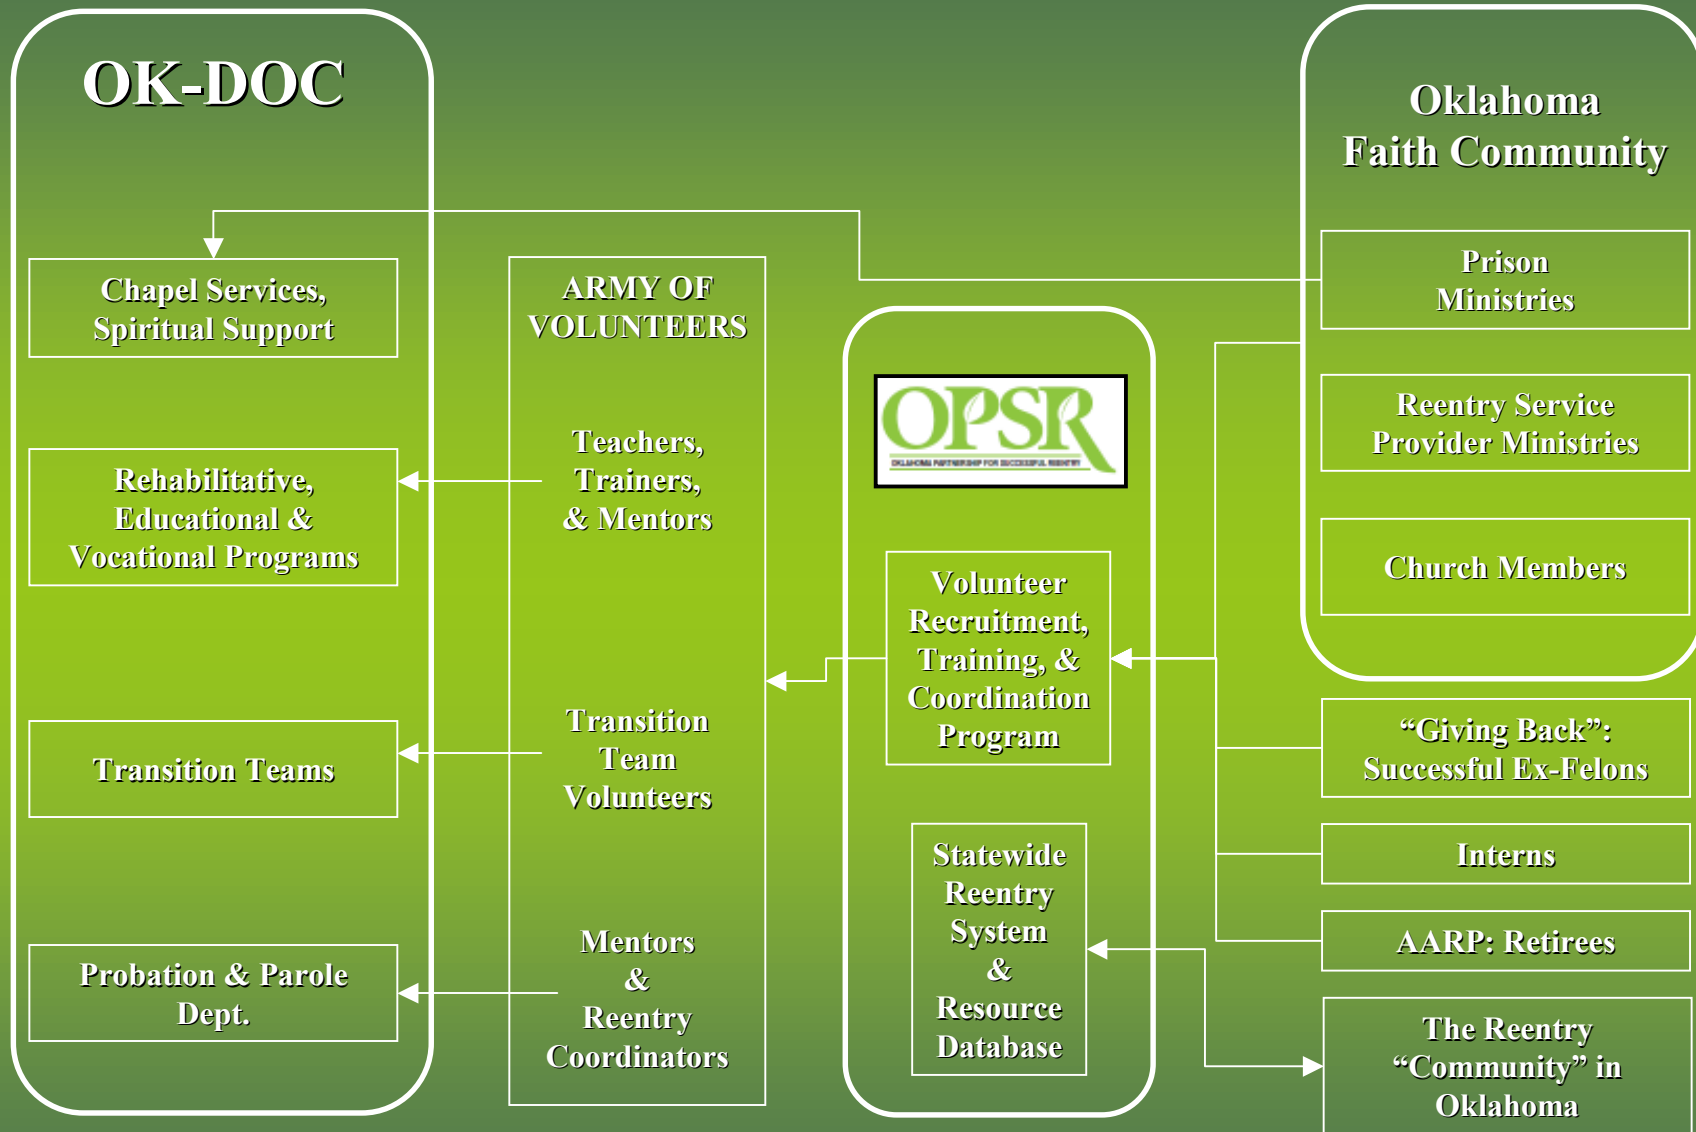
OK-DOC

Chapel Services, Spiritual Support

Rehabilitative, Educational & Vocational Programs

Transition Teams

Probation & Parole Dept.

ARMY OF VOLUNTEERS

Teachers, Trainers, & Mentors

Transition Team Volunteers

Mentors & Reentry Coordinators

OPSR

OKLAHOMA PARTNERSHIP FOR SUCCESSFUL REENTRY

Volunteer Recruitment, Training, & Coordination Program

Statewide Reentry System & Resource Database

Oklahoma Faith Community

Prison Ministries

Reentry Service Provider Ministries

Church Members

“Giving Back”: Successful Ex-Felons

Interns

AARP: Retirees

The Reentry “Community” in Oklahoma